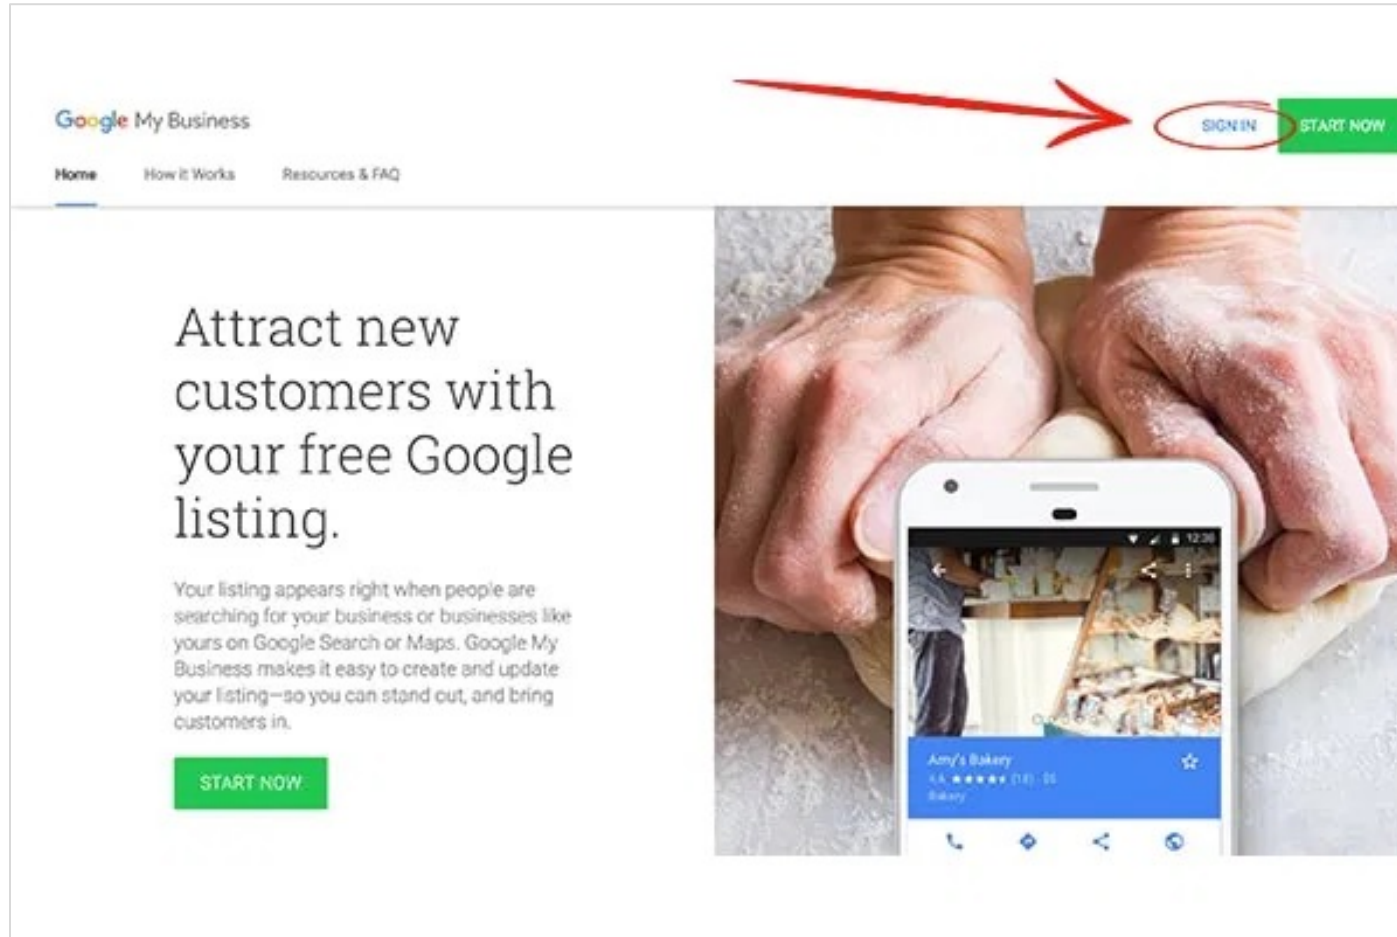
Google My Business

SIGN IN

START NOW

Home

How it Works

Resources & FAQ

Attract new customers with your free Google listing.

Your listing appears right when people are searching for your business or businesses like yours on Google Search or Maps. Google My Business makes it easy to create and update your listing—so you can stand out, and bring customers in.

START NOW

12:30

Amy's Bakery

4.6 ★★★★★ (18) · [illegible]

Bakery